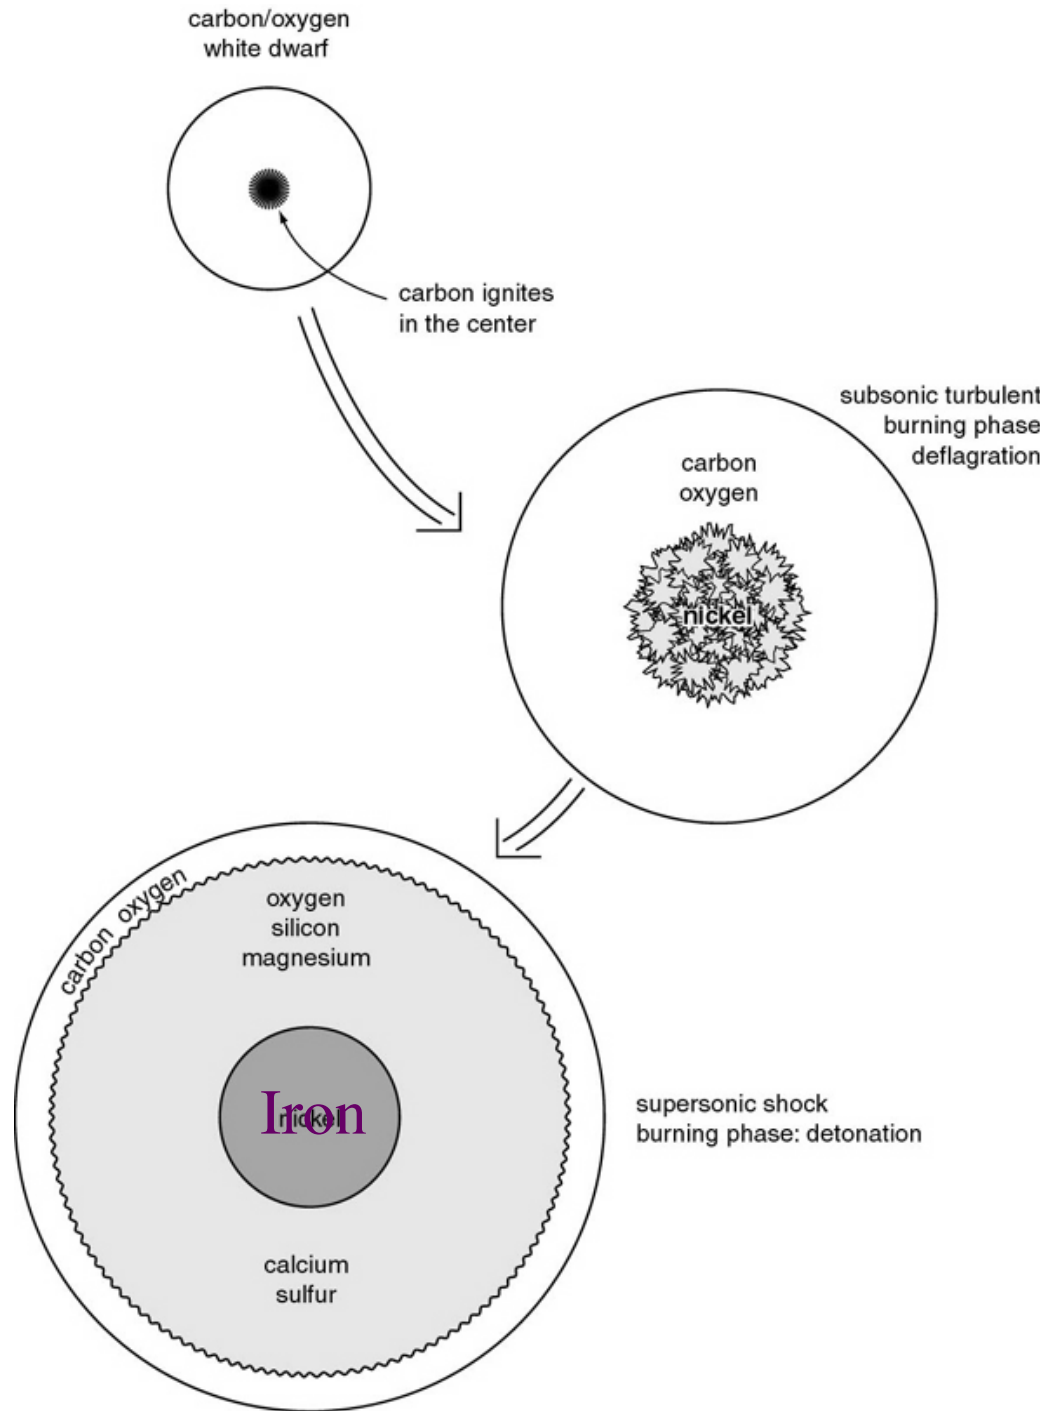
carbon/oxygen
white dwarf

carbon ignites
in the center

subsonic turbulent
burning phase
deflagration

carbon
oxygen

nickel

carbon oxygen

oxygen
silicon
magnesium

Iron

nickel

calcium
sulfur

supersonic shock
burning phase: detonation